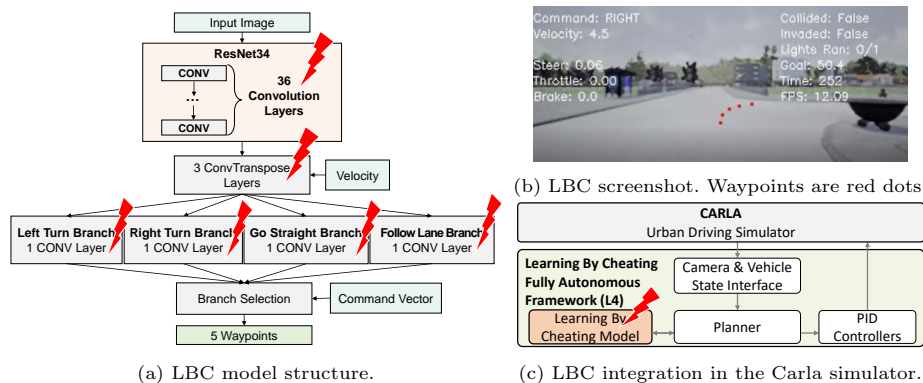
Input Image

ResNet34

CONV

...

CONV

36 Convolution Layers

3 ConvTranspose Layers

Velocity

Left Turn Branch 1 CONV Layer

Right Turn Branch 1 CONV Layer

Go Straight Branch 1 CONV Layer

Follow Lane Branch 1 CONV Layer

Branch Selection

Command Vector

5 Waypoints

(a) LBC model structure.

Command: RIGHT
Velocity: 4.5
Steer: 0.06
Throttle: 0.00
Brake: 0.0

Collided: False
Invaded: False
Lights Ran: 0/1
Goal: 50.4
Time: 252
FPS: 12.09

(b) LBC screenshot. Waypoints are red dots

CARLA
Urban Driving Simulator

Learning By Cheating Fully Autonomous Framework (L4)

Camera & Vehicle State Interface

Learning By Cheating Model

Planner

PID Controllers

(c) LBC integration in the Carla simulator.